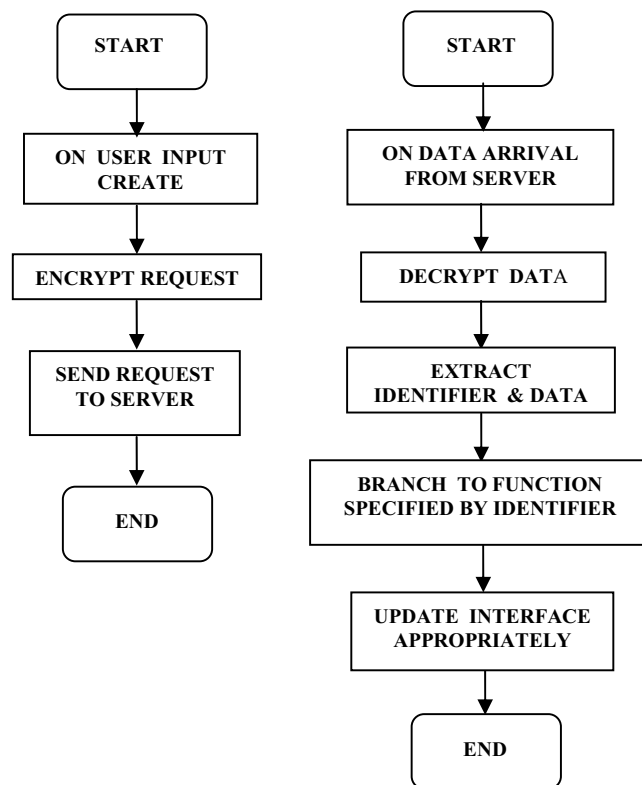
START

ON USER INPUT CREATE

ENCRYPT REQUEST

SEND REQUEST TO SERVER

END

START

ON DATA ARRIVAL FROM SERVER

DECRYPT DATA

EXTRACT IDENTIFIER & DATA

BRANCH TO FUNCTION SPECIFIED BY IDENTIFIER

UPDATE INTERFACE APPROPRIATELY

END